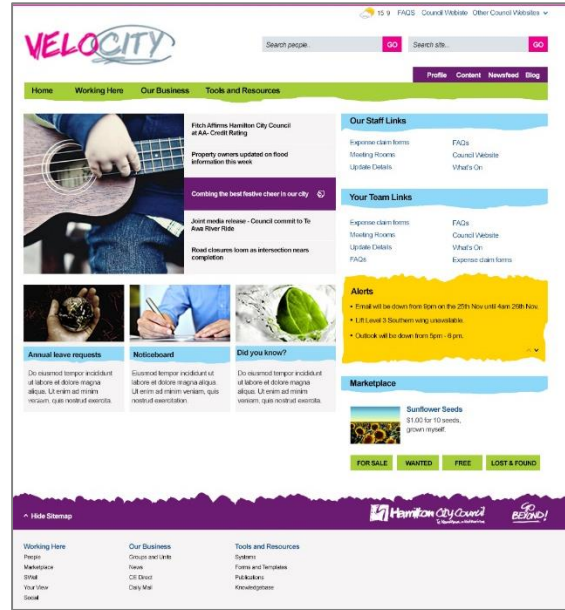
15 9 FAQS Council Website Other Council Websites

VELOCITY

Search people... GO Search site... GO

Profile Content Newsfeed Blog

Home Working Here Our Business Tools and Resources

Fitch Affirms Hamilton City Council at AA- Credit Rating

Property owners updated on flood information this week

Combing the best festive cheer in our city

Joint media release - Council commit to Te Awa River Ride

Road closures loom as intersection nears completion

Our Staff Links

Expense claim forms
Meeting Rooms
Update Details
FAQs
Council Website
What's On

Your Team Links

Expense claim forms
Meeting Rooms
Update Details
FAQs
FAQs
Council Website
What's On
Expense claim forms

Alerts

• Email will be down from 8pm on the 25th Nov until 4am 26th Nov.
• Lift Level 3 Southern wing unavailable.
• Outlook will be down from 5pm - 6 pm.

Annual leave requests

Do eiusmod tempor incididunt ut labore et dolore magna aliqua. Ut enim ad minim veniam, quis nostrud exercita.

Noticeboard

Eiusmod tempor incididunt ut labore et dolore magna aliqua. Ut enim ad minim veniam, quis nostrud exercitation.

Did you know?

Do eiusmod tempor incididunt ut labore et dolore magna aliqua. Ut enim ad minim veniam, quis nostrud exercita.

Marketplace

Sunflower Seeds
$1.00 for 10 seeds, grown myself.

FOR SALE WANTED FREE LOST & FOUND

Hide Sitemap

Hamilton City Council

BEYOND!

Working Here
People
Marketplace
SWaE
Your View
Social

Our Business
Groups and Units
News
CE Direct
Daily Mail

Tools and Resources
Systems
Forms and Templates
Publications
Knowledgebase